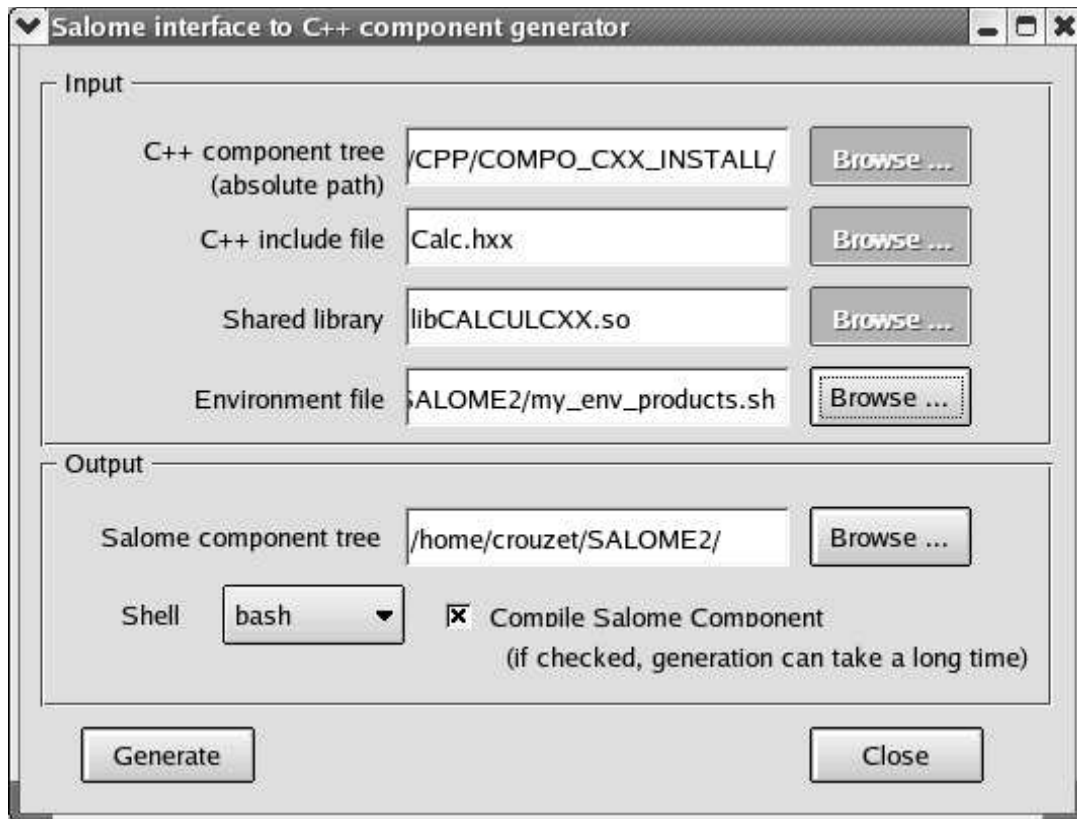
Salome interface to C++ component generator

Input

C++ component tree (absolute path) /CPP/COMPO_CXX_INSTALL/ Browse ...

C++ include file Calc.hxx Browse ...

Shared library libCALCULCXX.so Browse ...

Environment file SALOME2/my_env_products.sh Browse ...

Output

Salome component tree /home/crouzet/SALOME2/ Browse ...

Shell bash

Compile Salome Component (if checked, generation can take a long time)

Generate

Close